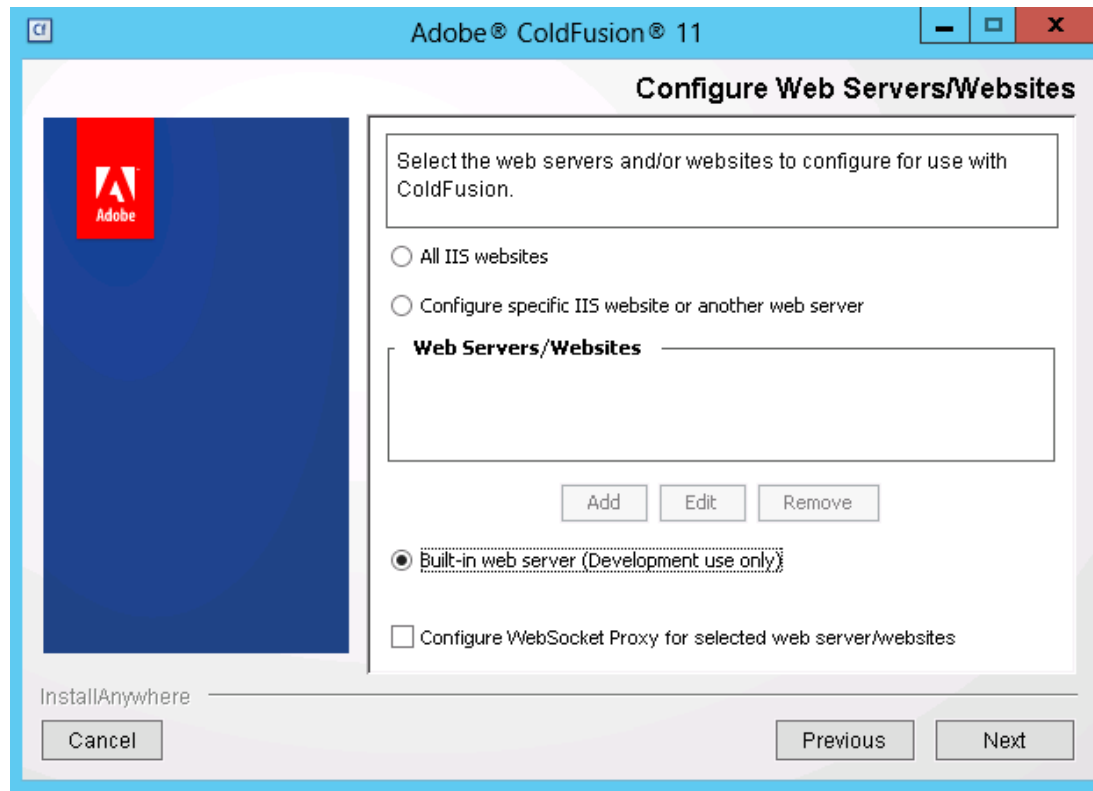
Cf

Adobe® ColdFusion® 11

Configure Web Servers/Websites

Adobe

Select the web servers and/or websites to configure for use with ColdFusion.

All IIS websites

Configure specific IIS website or another web server

Web Servers/Websites

Add Edit Remove

Built-in web server (Development use only)

Configure WebSocket Proxy for selected web server/websites

InstallAnywhere

Cancel

Previous

Next